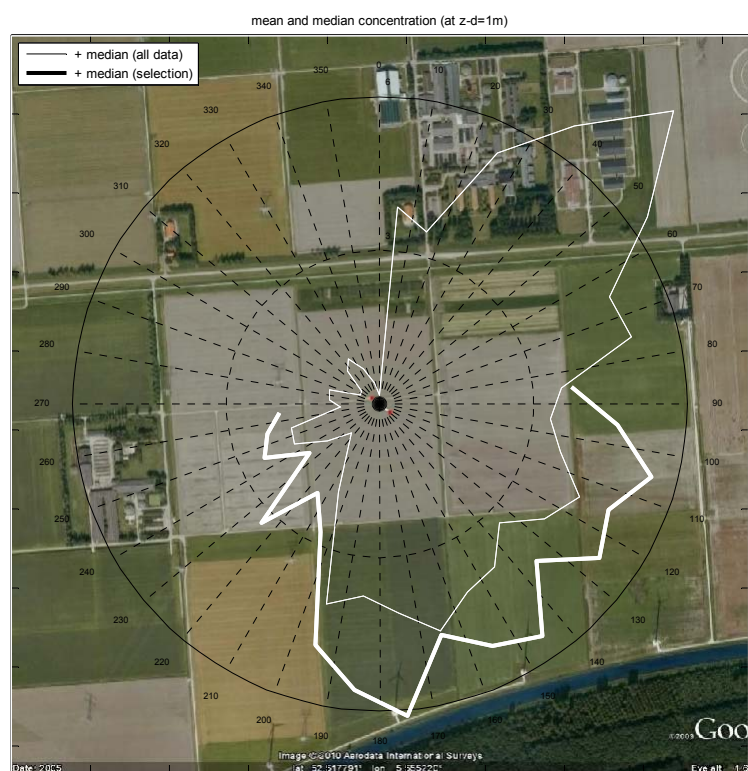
mean and median concentration (at z-d=1m)

+ median (all data)
+ median (selection)

0
10
20
30
40
50
60
70
80
90
100
110
120
130
140
150
160
170
180
190
200
210
220
230
240
250
260
270
280
290
300
310
320
330
340
350

Date: 2005
Image © 2010 Aerodata International Surveys
lat 52.517791° lon 5.555220°
©2009 Goo
Eye alt 1.6